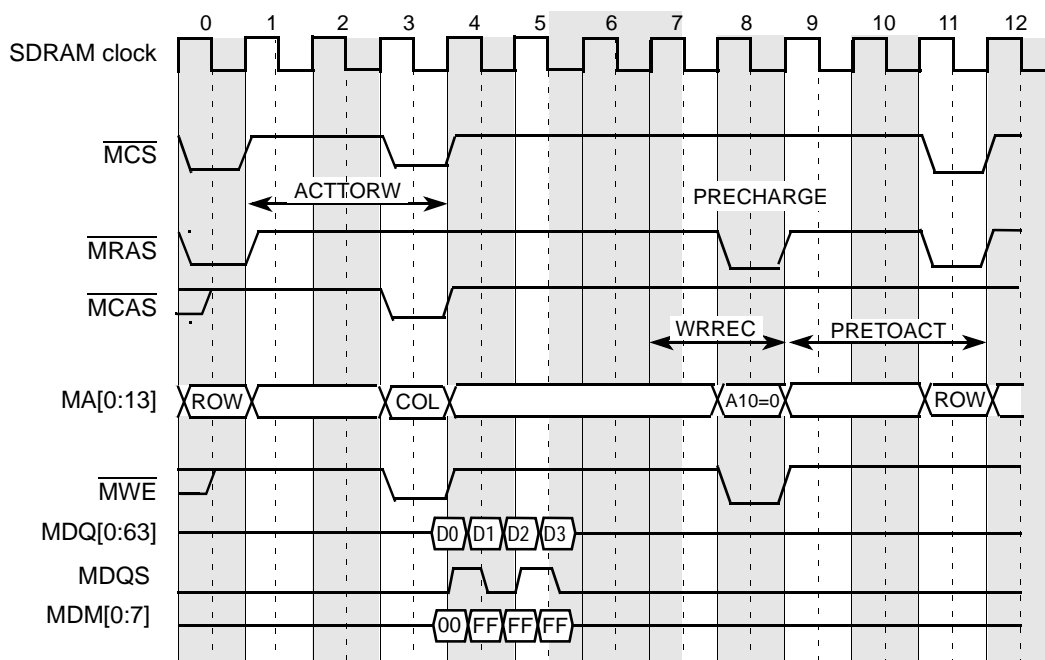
0 1 2 3 4 5 6 7 8 9 10 11 12

SDRAM clock

$\overline{MCS}$

ACTTORW

PRECHARGE

$\overline{MRAS}$

$\overline{MCAS}$

WRREC

PRETOACT

MA[0:13]

ROW

COL

A10=0

ROW

$\overline{MWE}$

MDQ[0:63]

D0 D1 D2 D3

MDQS

MDM[0:7]

00 FF FF FF